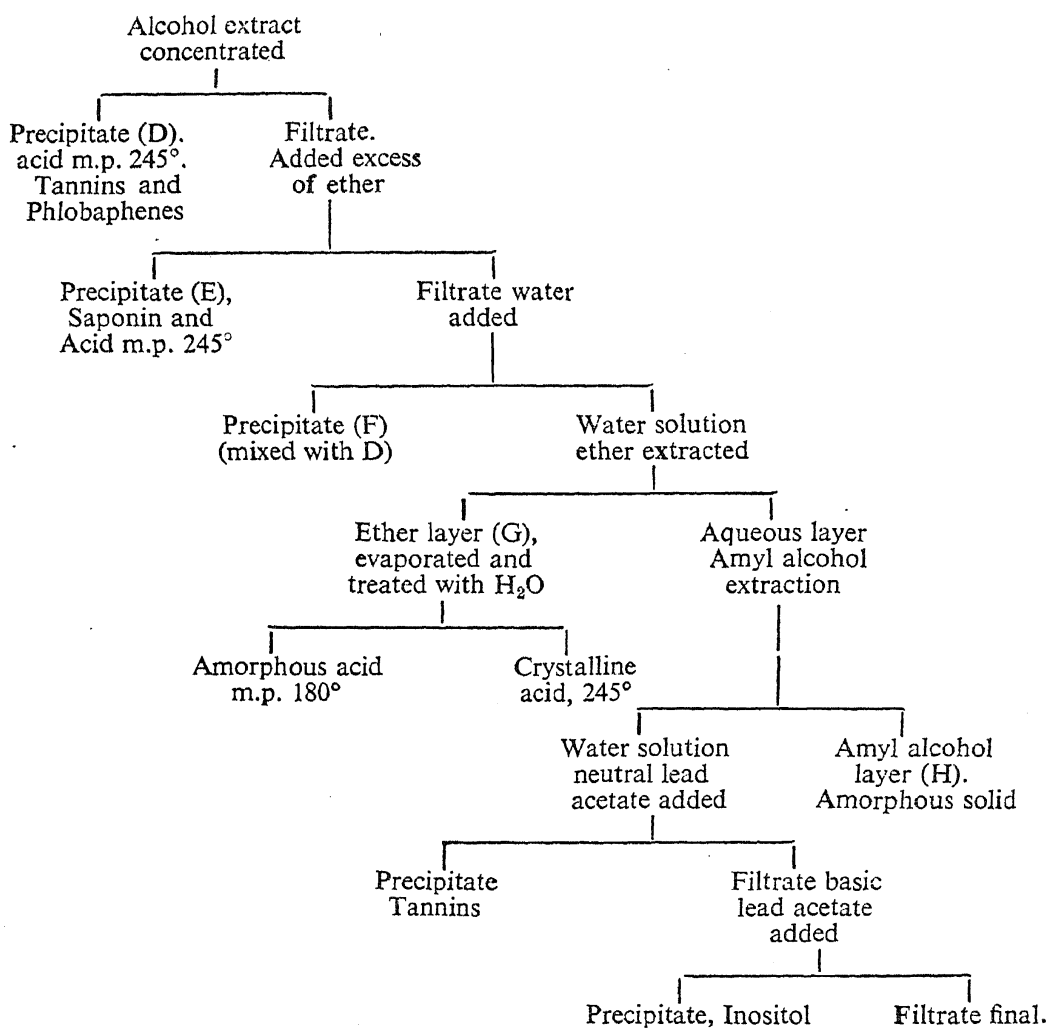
Alcohol extract concentrated

Precipitate (D). acid m.p. 245°. Tannins and Phlobaphenes

Filtrate. Added excess of ether

Precipitate (E), Saponin and Acid m.p. 245°

Filtrate water added

Precipitate (F) (mixed with D)

Water solution ether extracted

Ether layer (G), evaporated and treated with $H_2O$

Aqueous layer Amyl alcohol extraction

Amorphous acid m.p. 180°

Crystalline acid, 245°

Water solution neutral lead acetate added

Amyl alcohol layer (H). Amorphous solid

Precipitate Tannins

Filtrate basic lead acetate added

Precipitate, Inositol

Filtrate final.